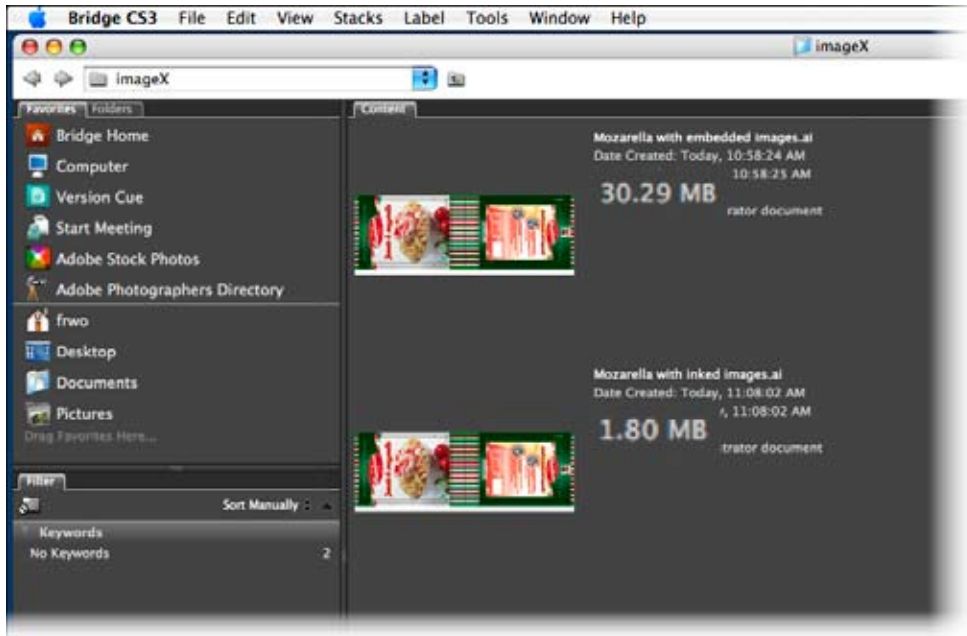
Bridge CS3 File Edit View Stacks Label Tools Window Help

imageX

imageX

Favorites Folders

Bridge Home
Computer
Version Cue
Start Meeting
Adobe Stock Photos
Adobe Photographers Directory
frwo
Desktop
Documents
Pictures
Drag Favorites Here...

Filter

Sort Manually

Keywords
No Keywords 2

Content

Mozarella with embedded images.ai
Date Created: Today, 10:58:24 AM
10:58:25 AM
30.29 MB
rator document

Mozarella with inked images.ai
Date Created: Today, 11:08:02 AM
r, 11:08:02 AM
1.80 MB
trator document